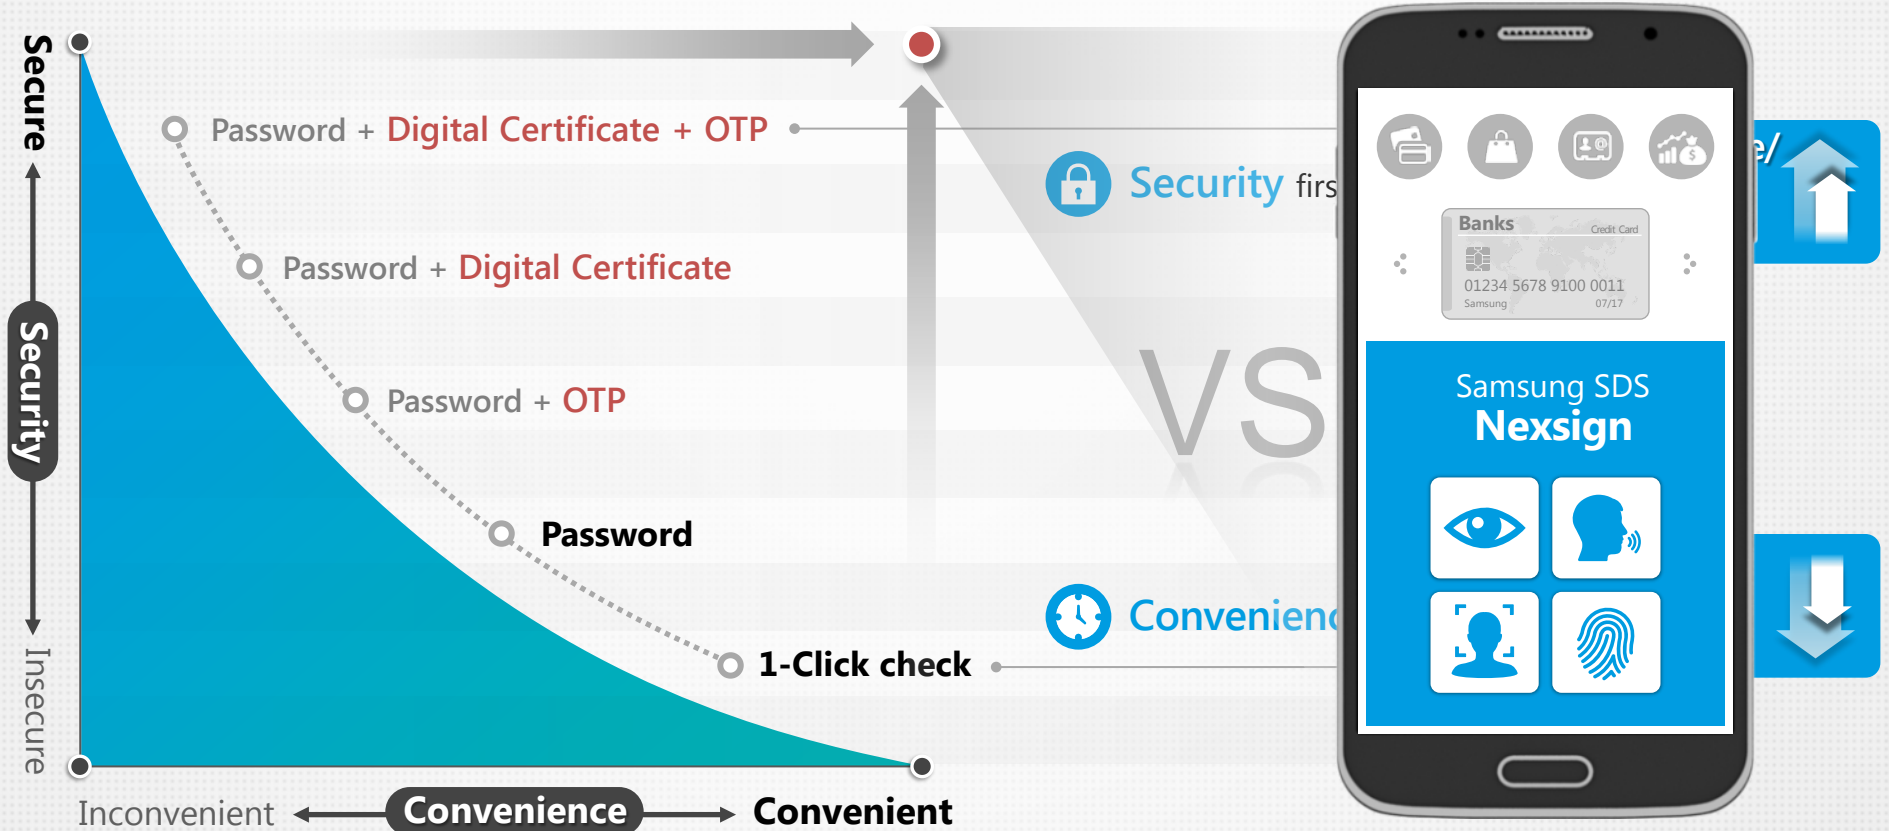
Secure

Security

Insecure

Password + Digital Certificate + OTP

Password + Digital Certificate

Password + OTP

Password

1-Click check

Security firs

VS

Convenienc

e/

Banks
Credit Card
01234 5678 9100 0011
Samsung 07/17

Samsung SDS
Nexsign

Inconvenient

Convenience

Convenient